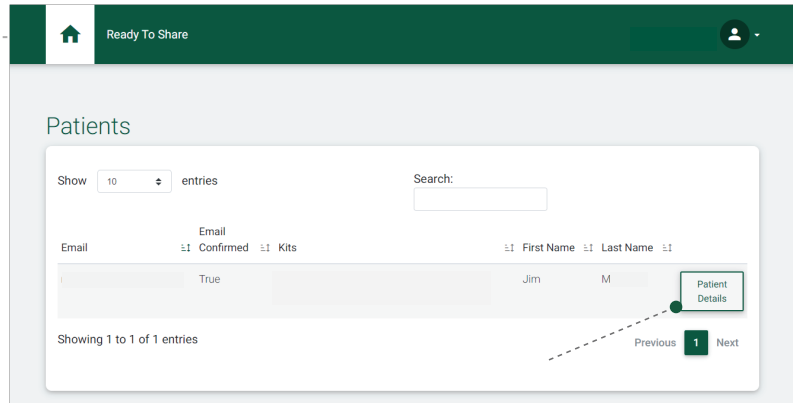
Ready To Share

Patients

Show 10 entries

Search:

| Email | Email Confirmed | Kits | First Name | Last Name | |
|---|---|---|---|---|---|
| | True | | Jim | M | Patient Details |

Showing 1 to 1 of 1 entries

Previous 1 Next